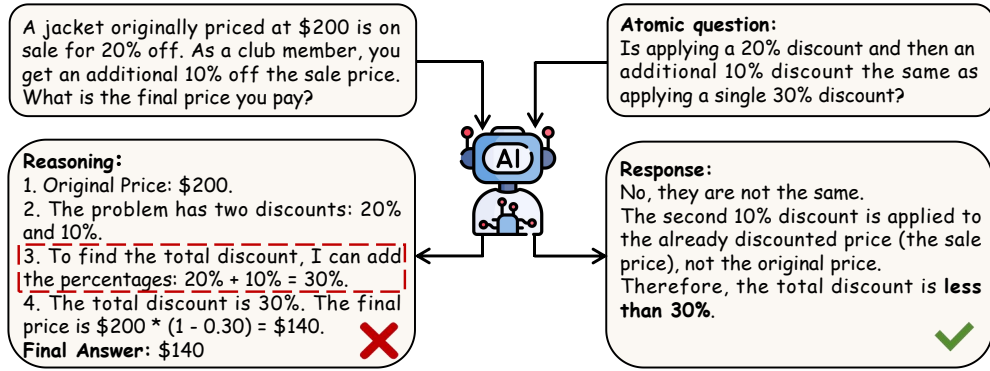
A jacket originally priced at \$200 is on sale for 20% off. As a club member, you get an additional 10% off the sale price. What is the final price you pay?

Atomic question:
Is applying a 20% discount and then an additional 10% discount the same as applying a single 30% discount?

AI

Reasoning:
1. Original Price: \$200.
2. The problem has two discounts: 20% and 10%.
3. To find the total discount, I can add the percentages: 20% + 10% = 30%.
4. The total discount is 30%. The final price is \$200 * (1 - 0.30) = \$140.
Final Answer: \$140

Response:
No, they are not the same.
The second 10% discount is applied to the already discounted price (the sale price), not the original price.
Therefore, the total discount is less than 30%.